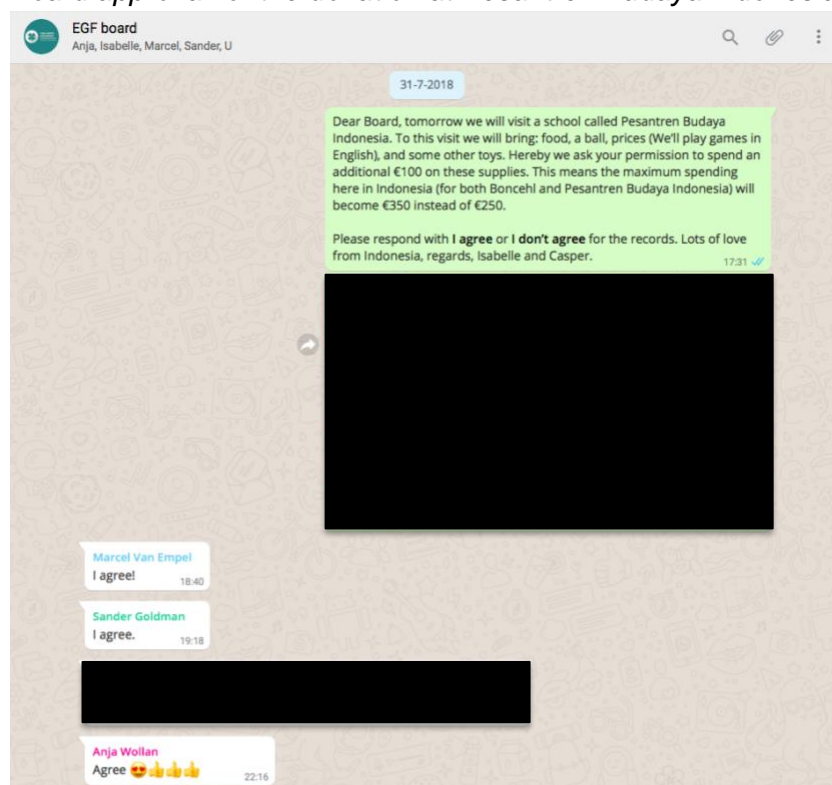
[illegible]

EGF board
Anja, Isabelle, Marcel, Sander, U

31-7-2018

Dear Board, tomorrow we will visit a school called Pesantren Budaya Indonesia. To this visit we will bring: food, a ball, prices (We'll play games in English), and some other toys. Hereby we ask your permission to spend an additional €100 on these supplies. This means the maximum spending here in Indonesia (for both Boncehl and Pesantren Budaya Indonesia) will become €350 instead of €250.

Please respond with **I agree** or **I don't agree** for the records. Lots of love from Indonesia, regards, Isabelle and Casper.
17:31

Marcel Van Empel
I agree!
18:40

Sander Goldman
I agree.
19:18

Anja Wollan
Agree 😍👍👍👍
22:16